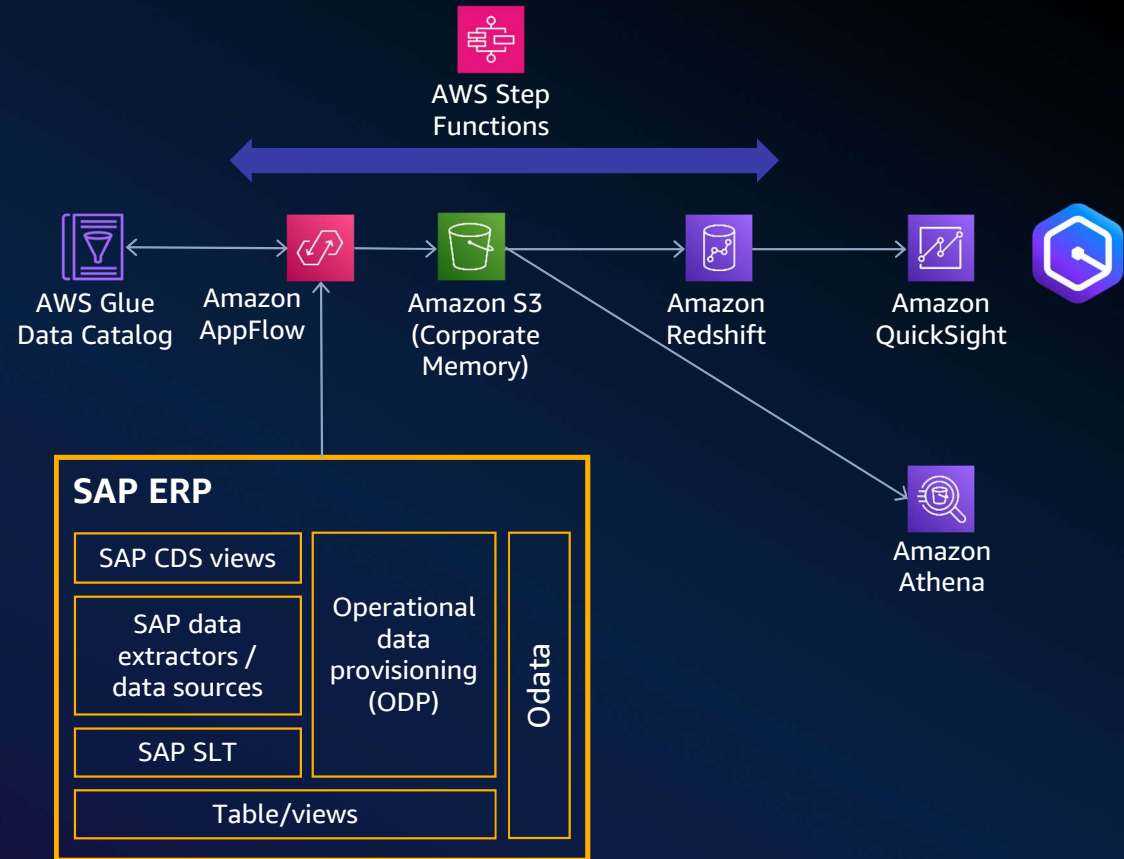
AWS Step Functions

AWS Glue Data Catalog

Amazon AppFlow

Amazon S3 (Corporate Memory)

Amazon Redshift

Amazon QuickSight

Amazon Athena

SAP ERP

SAP CDS views

SAP data extractors / data sources

SAP SLT

Operational data provisioning (ODP)

Odata

Table/views